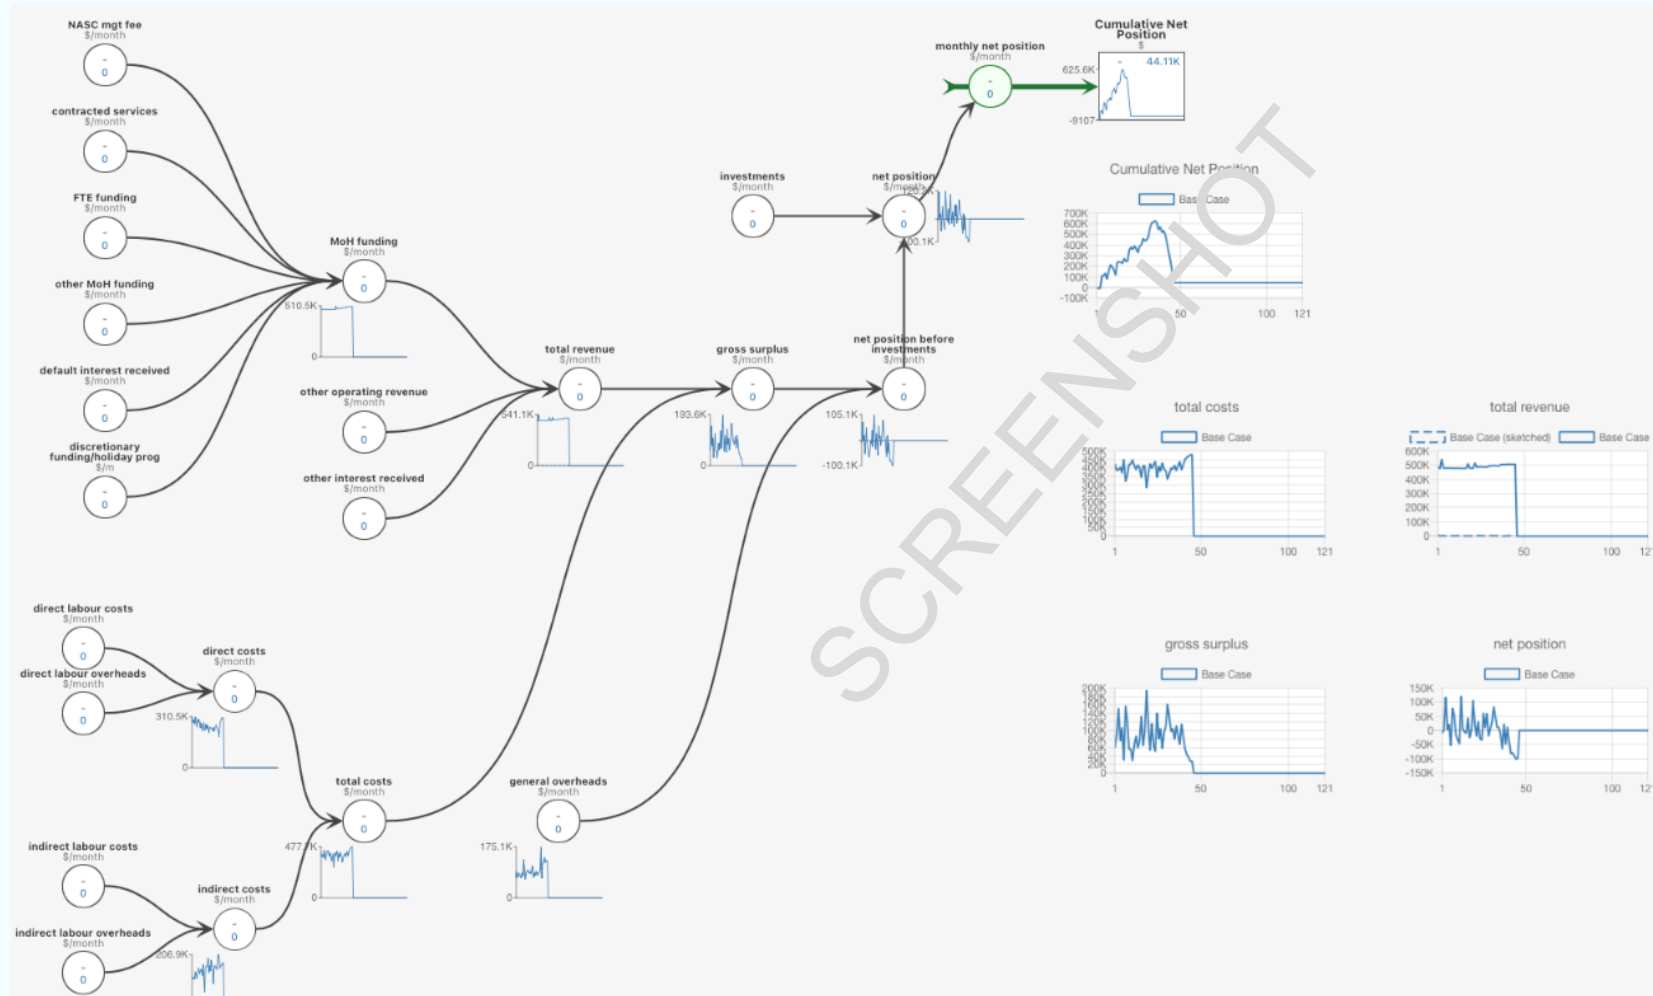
NASC mgt fee
$/month
-
0

contracted services
$/month
-
0

FTE funding
$/month
-
0

other MoH funding
$/month
-
0

default interest received
$/month
-
0

discretionary funding/holiday prog
$/m
-
0

MoH funding
$/month
-
0
510.5K
0

other operating revenue
$/month
-
0

other interest received
$/month
-
0

total revenue
$/month
-
0
541.1K
0

gross surplus
$/month
-
0
193.6K
0

net position before investments
$/month
-
0
105.1K
-100.1K

investments
$/month
-
0

net position
$/month
-
0
120.3K
-100.1K

monthly net position
$/month
-
0

Cumulative Net Position
$
625.6K
-9107
-
44.11K

Cumulative Net Position
Base Case
700K
600K
500K
400K
300K
200K
100K
0
-100K
1
50
100
121

SCREENSHOT

total costs
Base Case
500K
450K
400K
350K
300K
250K
200K
150K
100K
50K
0
1
50
100
121

total revenue
Base Case (sketched)
Base Case
600K
500K
400K
300K
200K
100K
0
1
50
100
12

gross surplus
Base Case
200K
180K
160K
140K
120K
100K
80K
60K
40K
20K
0
1
50
100
121

net position
Base Case
150K
100K
50K
0
-50K
-100K
-150K
1
50
100
12

direct labour costs
$/month
-
0

direct labour overheads
$/month
-
0

direct costs
$/month
-
0
310.5K
0

total costs
$/month
-
0
477.7K
0

general overheads
$/month
-
0
175.1K
0

indirect labour costs
$/month
-
0

indirect labour overheads
$/month
-
0

indirect costs
$/month
-
0
206.9K